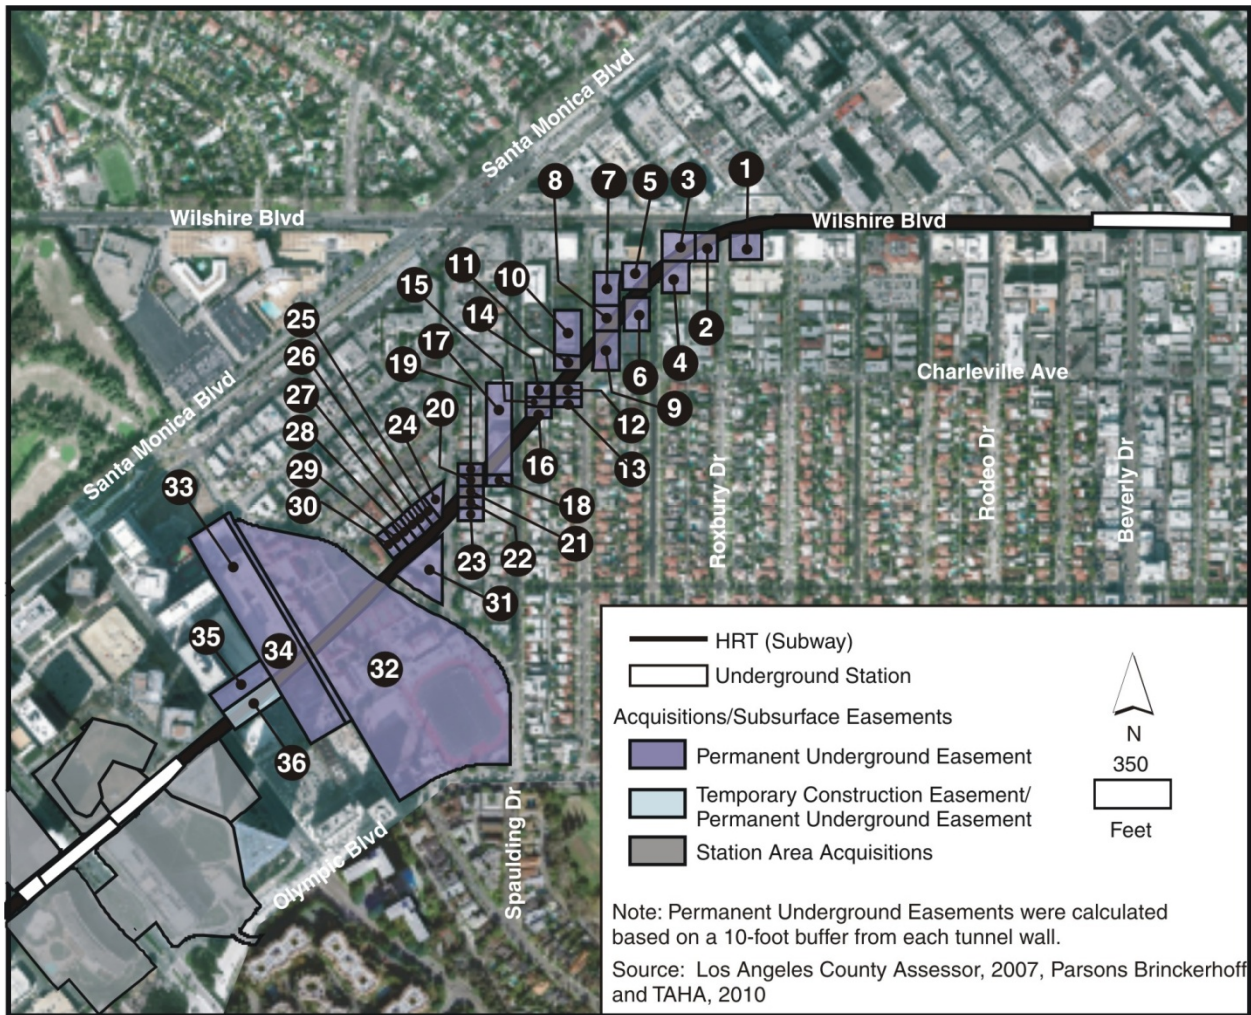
Santa Monica Blvd

Wilshire Blvd

Wilshire Blvd

Santa Monica Blvd

Charleville Ave

Roxbury Dr

Rodeo Dr

Beverly Dr

Spaulding Dr

Olympic Blvd

1 2 3 4 5 6 7 8 9 10 11 12 13 14 15 16 17 18 19 20 21 22 23 24 25 26 27 28 29 30 31 32 33 34 35 36

HRT (Subway)

Underground Station

Acquisitions/Subsurface Easements

Permanent Underground Easement

Temporary Construction Easement/ Permanent Underground Easement

Station Area Acquisitions

N

350

Feet

Note: Permanent Underground Easements were calculated based on a 10-foot buffer from each tunnel wall.

Source: Los Angeles County Assessor, 2007, Parsons Brinckerhoff and TAHA, 2010